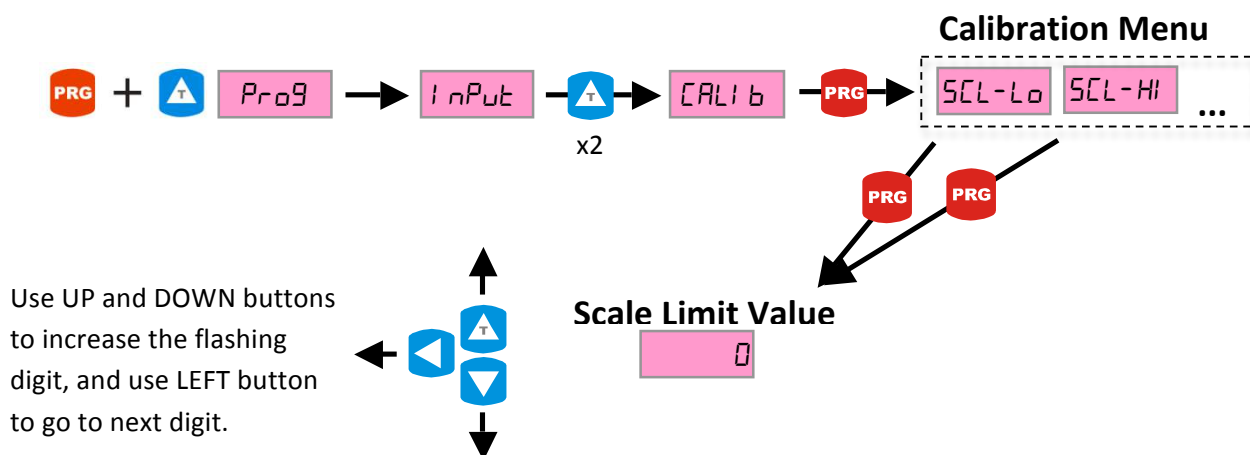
Calibration Menu

PRG + T Prog InPut T x2 CALIb PRG SCL-Lo SCL-HI ...

PRG PRG

Scale Limit Value

0

Use UP and DOWN buttons to increase the flashing digit, and use LEFT button to go to next digit.

T